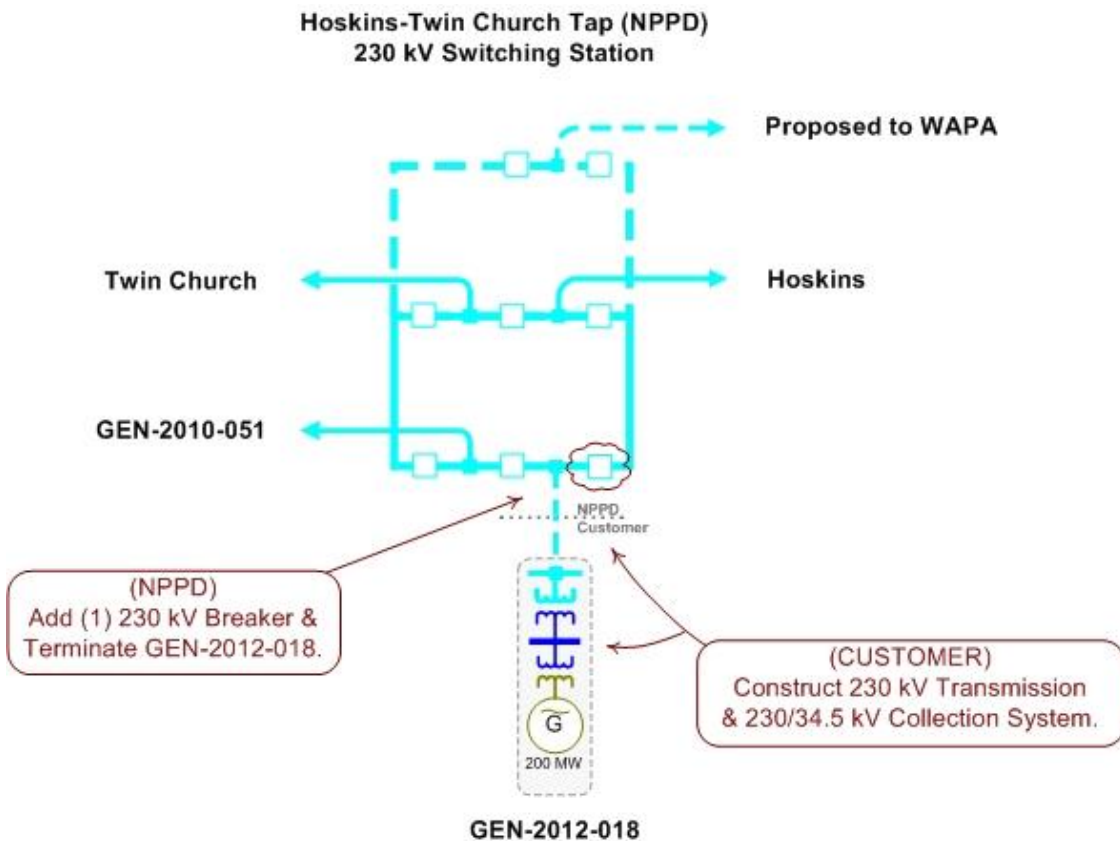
Hoskins-Twin Church Tap (NPPD)
230 kV Switching Station

Proposed to WAPA

Twin Church

Hoskins

GEN-2010-051

NPPD
Customer

(NPPD)
Add (1) 230 kV Breaker & Terminate GEN-2012-018.

(CUSTOMER)
Construct 230 kV Transmission & 230/34.5 kV Collection System.

G

200 MW

GEN-2012-018